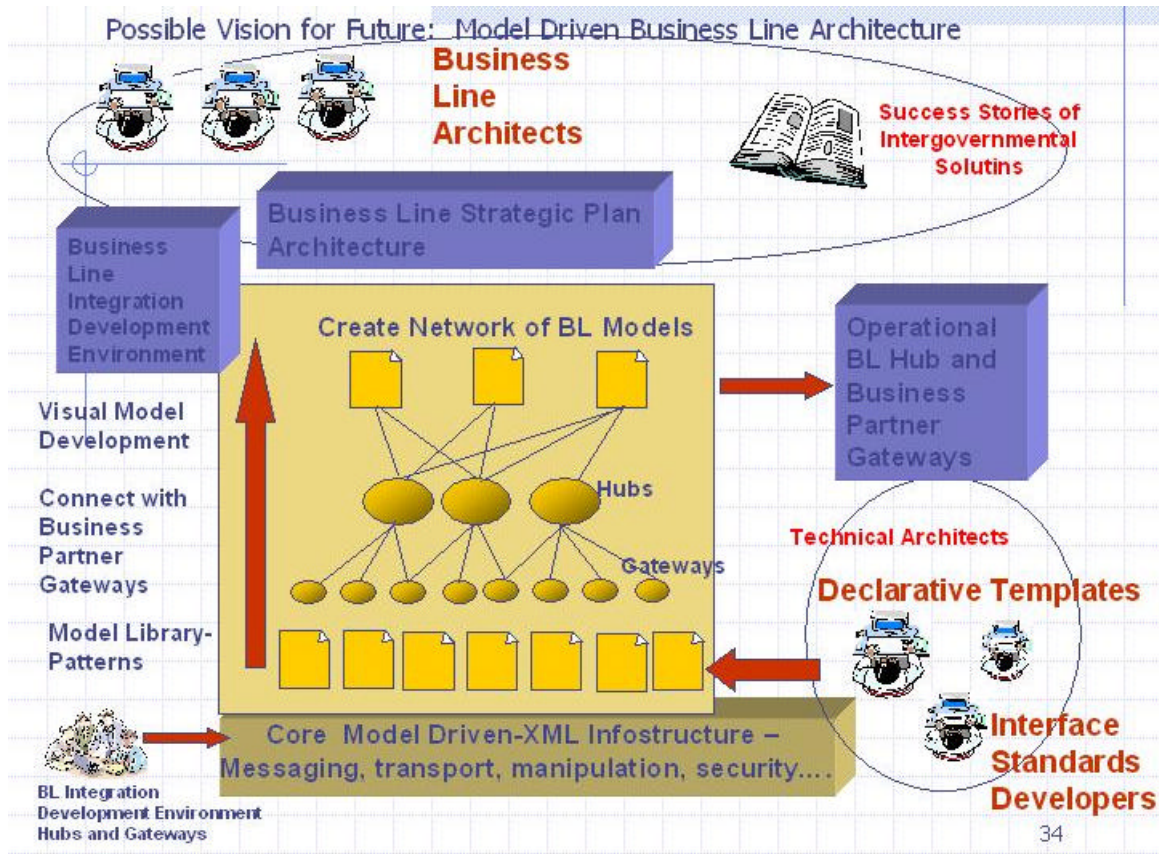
Possible Vision for Future: Model Driven Business Line Architecture

Business Line Architects

Success Stories of Intergovernmental Solutins

Business Line Strategic Plan Architecture

Business Line Integration Development Environment

Create Network of BL Models

Operational BL Hub and Business Partner Gateways

Visual Model Development

Connect with Business Partner Gateways

Hubs

Gateways

Technical Architects

Declarative Templates

Model Library-Patterns

Core Model Driven-XML Infostructure – Messaging, transport, manipulation, security….

Interface Standards Developers

BL Integration Development Environment Hubs and Gateways

34